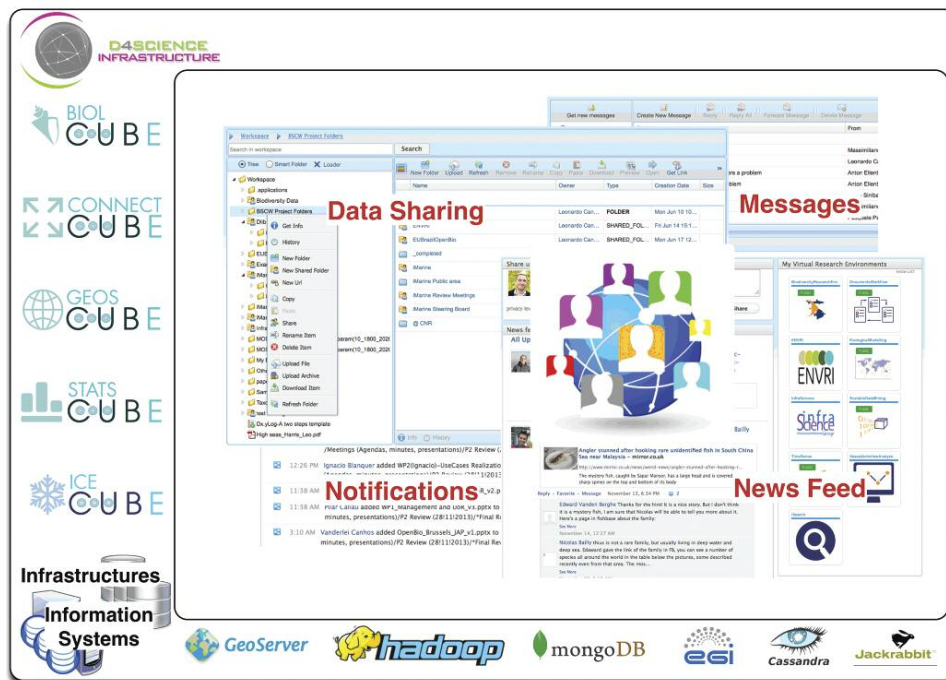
D4SCIENCE INFRASTRUCTURE

BIOL CUBE

CONNECT CUBE

GEOS CUBE

STATS CUBE

ICE CUBE

Infrastructures

Information Systems

Workspace ▸ BSCW Project Folders

Search in workspace

Search

Tree Smart Folder Loader

Workspace
.applications
Biodiversity Data
BSCW Project Folders

Get Info
History
New Folder
New Shared Folder
New Url
Copy
Paste
Share
Rename Item
Delete Item
Upload File
Upload Archive
Download Item
Refresh Folder

Dr. yLog-A two steps template
High seas_Harris_Leo.pdf

New Folder Upload Refresh Remove Rename Copy Paste Download Preview Open Get Link

| Name | Owner | Type | Creation Date | Size |
|---|---|---|---|---|
| | Leonardo Can... | FOLDER | Mon Jun 10 10... | |
| ENVRI | Leonardo Can... | SHARED_FOL... | Fri Jun 14 15:1... | |
| EUBrazilOpenBio | Leonardo Can... | SHARED_FOL... | Mon Jun 17 12... | |
| _completed | | | | |
| iMarine | | | | |
| iMarine Public area | | | | |
| iMarine Review Meetings | | | | |
| iMarine Steering Board | | | | |
| @ CNR | | | | |

Info History

Data Sharing

Get new messages Create New Message Reply Reply All Forward Message Delete Message

From
Massimilian
Leonardo C
Arion Ellent
Arion Ellent
Sinba
Leonardo C
Pasquale P

Messages

My Virtual Research Environments

ENVRI

Notifications

/Meetings (Agendas, minutes, presentations)/F2 Review (28/11/2013)/...

12:26 PM Ignacio Blanquer added WP2(Ignacio)-UseCases Realization...

11:38 AM ...R_v2.p...

11:58 AM Pilar Lanau added WP1_Management and DoW_v5.pptx to ... minutes, presentations)/F2 Review (28/11/2013)/"Final R...

3:10 AM Vanderlei Canhos added OpenBio_Brussels_JAP_v1.pptx to ... minutes, presentations)/F2 Review (28/11/2013)/"Final Re...

Share

News fe

All Up

Angler stunned after hooking rare unidentified fish in South China Sea near Malaysia – mirror.co.uk

Reply · Favorite · Message November 13, 6:34 PM

Edward Vanden Berghe Thanks for the hint! It is a nice story. But I don't think it is a mystery fish, I am sure that Nicolas will be able to tell you more about it.

Nicolas Bailly ...

News Feed

GeoServer

hadoop

mongoDB

egi

Cassandra

Jackrabbit